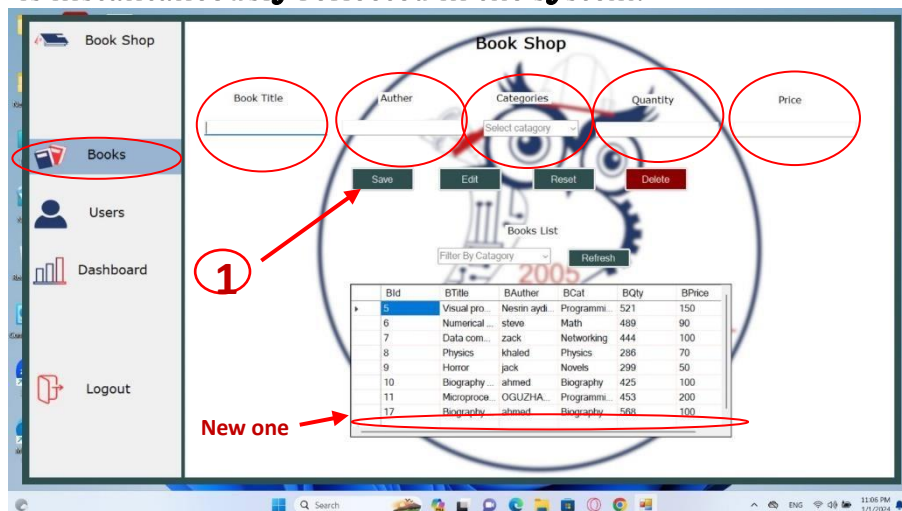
Book Shop

Books

Users

Dashboard

Logout

Book Shop

Book Title

Auther

Categories

Quantity

Price

Select catagory

Save

Edit

Reset

Delete

Books List

Filter By Category

Refresh

1

| | BId | BTitle | BAuther | BCat | BQty | BPrice |
|---|---|---|---|---|---|---|
| ▸ | 5 | Visual pro... | Nesrin aydi... | Programmi... | 521 | 150 |
| | 6 | Numerical ... | steve | Math | 489 | 90 |
| | 7 | Data com... | zack | Networking | 444 | 100 |
| | 8 | Physics | khaled | Physics | 286 | 70 |
| | 9 | Horror | jack | Novels | 299 | 50 |
| | 10 | Biography ... | ahmed | Biography | 425 | 100 |
| | 11 | Microproce... | OGUZHA... | Programmi... | 453 | 200 |
| | 17 | Biography | ahmed | Biography | 568 | 100 |

New one

Search

ENG

11:06 PM
1/1/2024